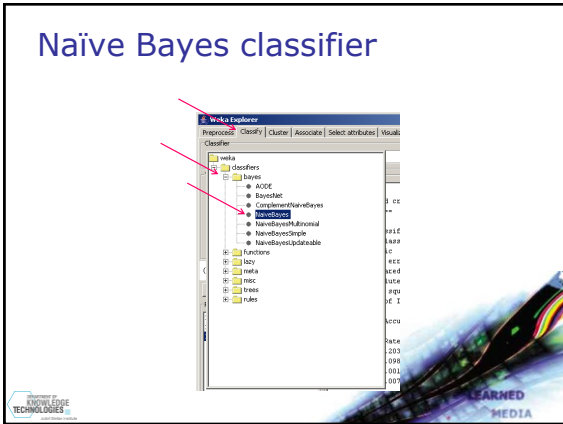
Naïve Bayes classifier

Weka Explorer

Preprocess | Classify | Cluster | Associate | Select attributes | Visualiz

Classifier

weka
classifiers
bayes
AODE
BayesNet
ComplementNaiveBayes
NaiveBayes
NaiveBayesMultinomial
NaiveBayesSimple
NaiveBayesUpdateable
functions
lazy
meta
misc
trees
rules

d cr
--
sif
ass
c
err
aced
ute
squ
of I
Accu
Rate
.203
.098
.001
.007

DEPARTMENT OF KNOWLEDGE TECHNOLOGIES

LEARNED MEDIA